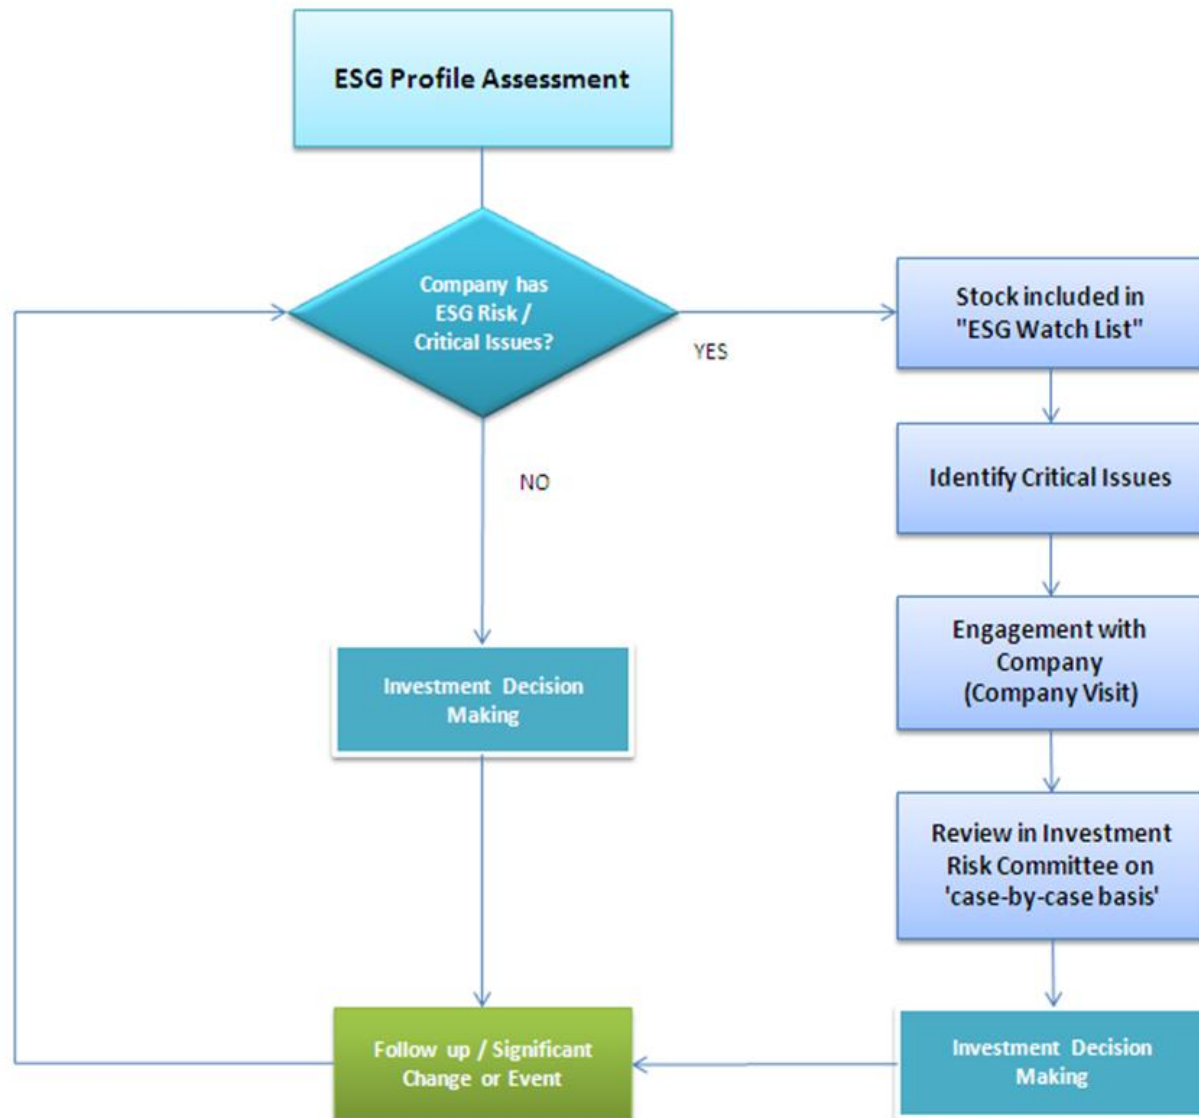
ESG Profile Assessment

Company has ESG Risk / Critical Issues?

YES

NO

Stock included in "ESG Watch List"

Identify Critical Issues

Engagement with Company (Company Visit)

Review in Investment Risk Committee on 'case-by-case basis'

Investment Decision Making

Investment Decision Making

Follow up / Significant Change or Event